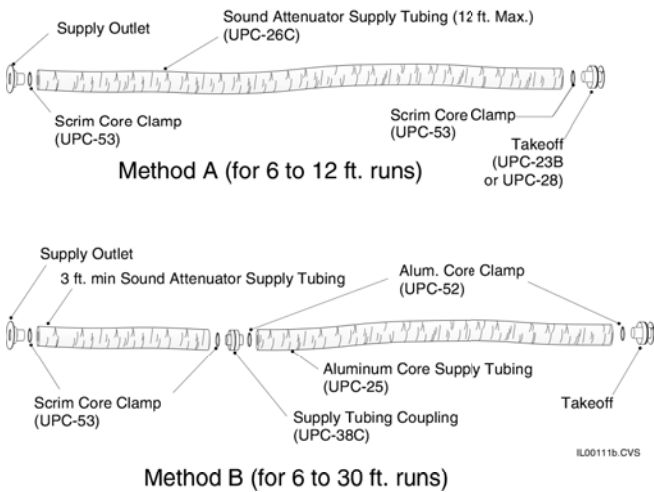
Supply Outlet

Sound Attenuator Supply Tubing (12 ft. Max.) (UPC-26C)

Scrim Core Clamp (UPC-53)

Scrim Core Clamp (UPC-53)

Takeoff (UPC-23B or UPC-28)

Method A (for 6 to 12 ft. runs)

Supply Outlet

3 ft. min Sound Attenuator Supply Tubing

Alum. Core Clamp (UPC-52)

Aluminum Core Supply Tubing (UPC-25)

Scrim Core Clamp (UPC-53)

Supply Tubing Coupling (UPC-38C)

Takeoff

IL00111b.CVS

Method B (for 6 to 30 ft. runs)